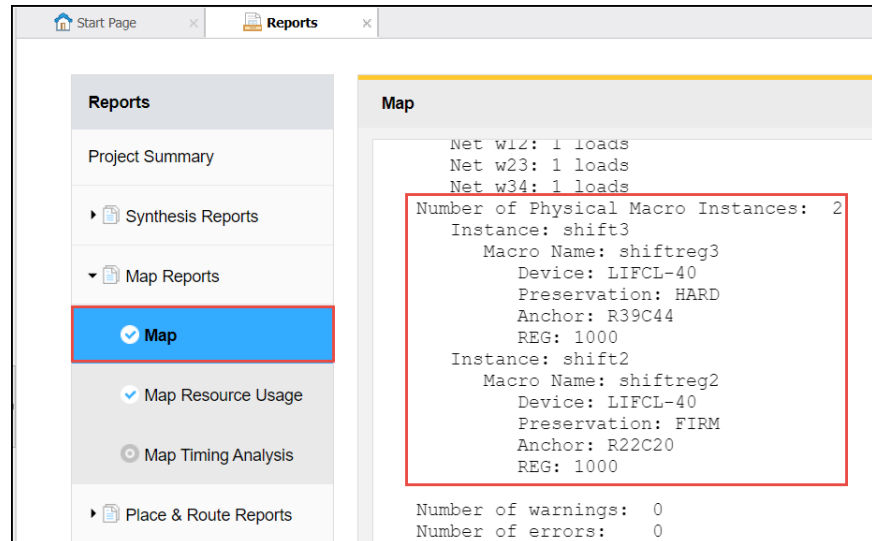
Start Page ×
Reports ×

Reports
Project Summary
Synthesis Reports
Map Reports
Map
Map Resource Usage
Map Timing Analysis
Place & Route Reports

Map

Net w12: 1 loads
Net w23: 1 loads
Net w34: 1 loads
Number of Physical Macro Instances: 2
Instance: shift3
Macro Name: shiftreg3
Device: LIFCL-40
Preservation: HARD
Anchor: R39C44
REG: 1000
Instance: shift2
Macro Name: shiftreg2
Device: LIFCL-40
Preservation: FIRM
Anchor: R22C20
REG: 1000

Number of warnings: 0
Number of errors: 0